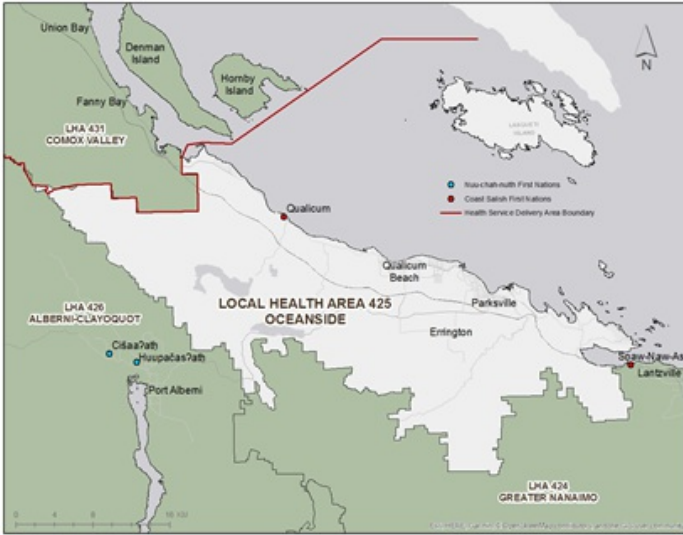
Union Bay

Denman Island

Hornby Island

Fanny Bay

LHA 431
COMOX VALLEY

N

LASQUETI ISLAND

Nuu-chah-nulth First Nations
Coast Salish First Nations
Health Service Delivery Area Boundary

Qualicum

Qualicum Beach

Parksville

LOCAL HEALTH AREA 425
OCEANSIDE

LHA 426
ALBERNI-CLAYOQUOT

Errington

Cišaaʔath

Huupačasʔath

Port Alberni

Snaw-Naw-As

Lantzville

LHA 424
GREATER NANAIMO

0 4 8 16 Km

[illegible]